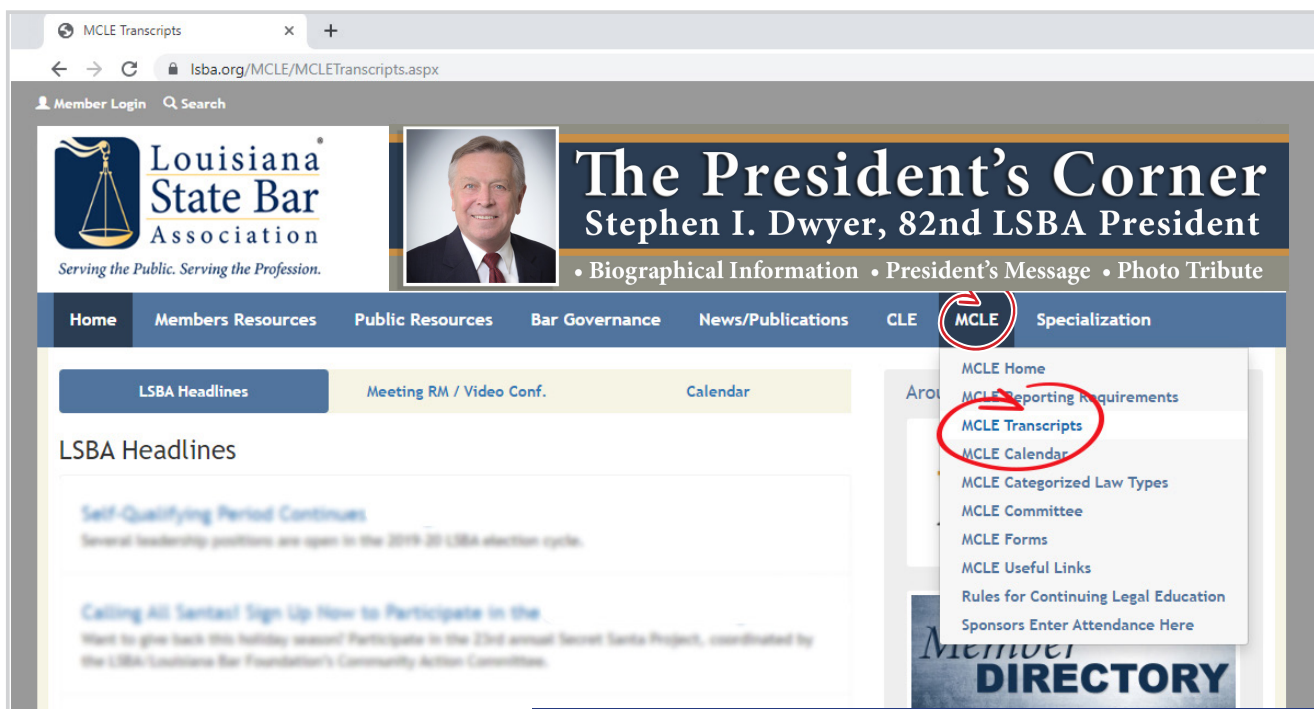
MCLE Transcripts ×
+
lsba.org/MCLE/MCLETranscripts.aspx

Member Login Search

Louisiana State Bar Association
Serving the Public. Serving the Profession.

The President's Corner
Stephen I. Dwyer, 82nd LSBA President
• Biographical Information • President's Message • Photo Tribute

Home Members Resources Public Resources Bar Governance News/Publications CLE MCLE Specialization

LSBA Headlines Meeting RM / Video Conf. Calendar

LSBA Headlines

Self-Qualifying Period Continues
Several leadership positions are open in the 2019-20 LSBA election cycle.

Calling All Santas! Sign Up Now to Participate in the
Want to give back this holiday season? Participate in the 23rd annual Secret Santa Project, coordinated by the LSBA/Louisiana Bar Foundation's Community Action Committee.

Arou

MCLE Home
MCLE Reporting Requirements
MCLE Transcripts
MCLE Calendar
MCLE Categorized Law Types
MCLE Committee
MCLE Forms
MCLE Useful Links
Rules for Continuing Legal Education
Sponsors Enter Attendance Here

Member
DIRECTORY